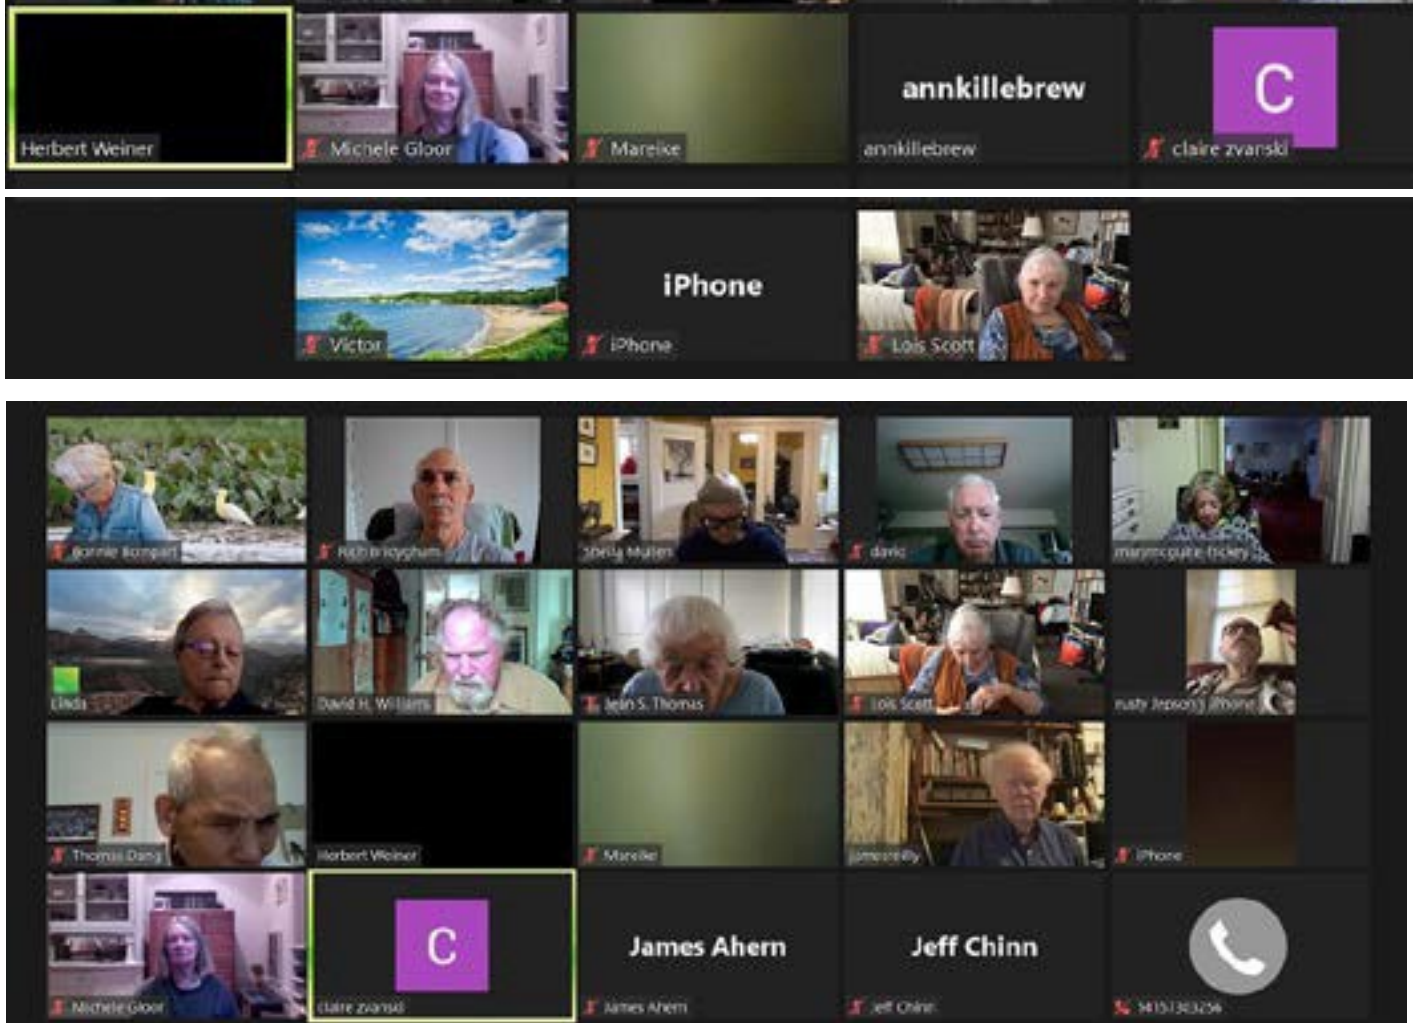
Herbert Weiner
Michele Gloor
Mareike
annkillebrew
annkillebrew
C
claire zvanski

Victor
iPhone
iPhone
Lois Scott

Bonnie Bompart
Rich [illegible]
Sheila Mullen
david
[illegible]
Linda
David H. Williams
Jean S. Thomas
Lois Scott
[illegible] iPhone
Thomas Dang
Herbert Weiner
Mareike
jamesreilly
iPhone
Michele Gloor
C
claire zvanski
James Ahern
James Ahern
Jeff Chinn
Jeff Chinn
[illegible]